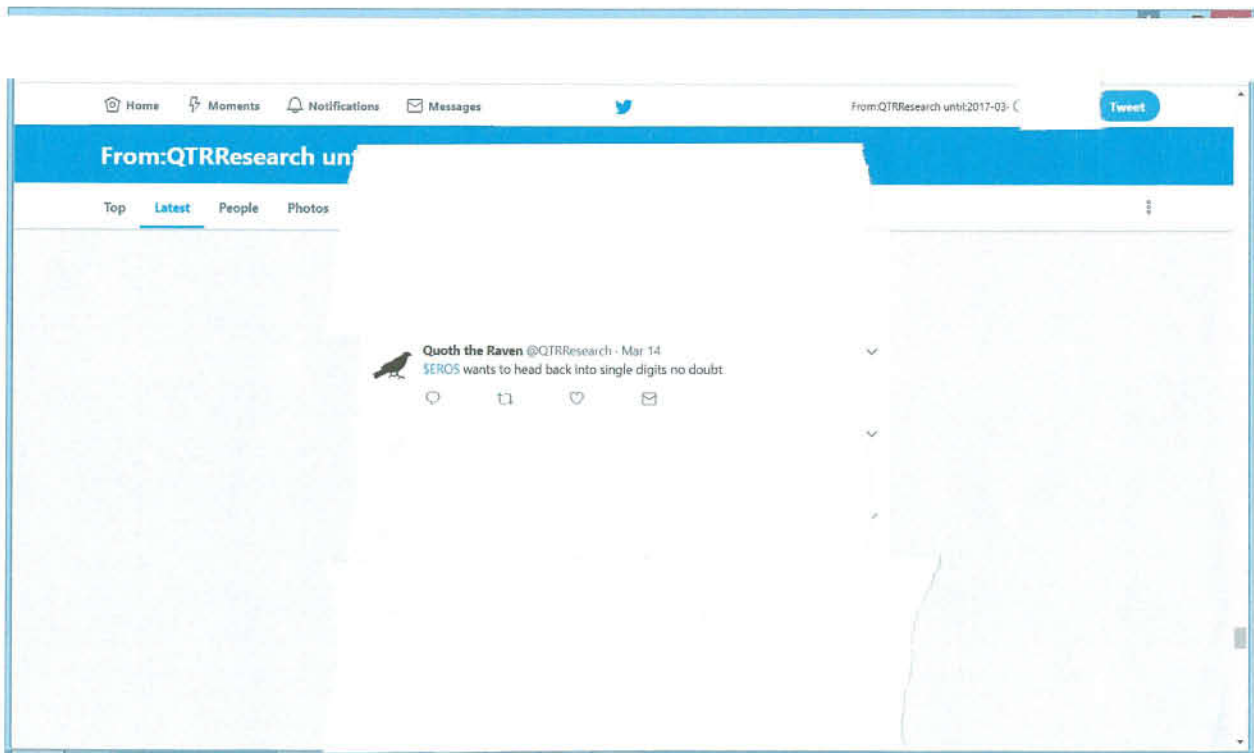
Home Moments Notifications Messages

From:QTRResearch until:2017-03-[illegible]

Tweet

From:QTRResearch un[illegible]

Top Latest People Photos

Quoth the Raven @QTRResearch · Mar 14
$EROS wants to head back into single digits no doubt